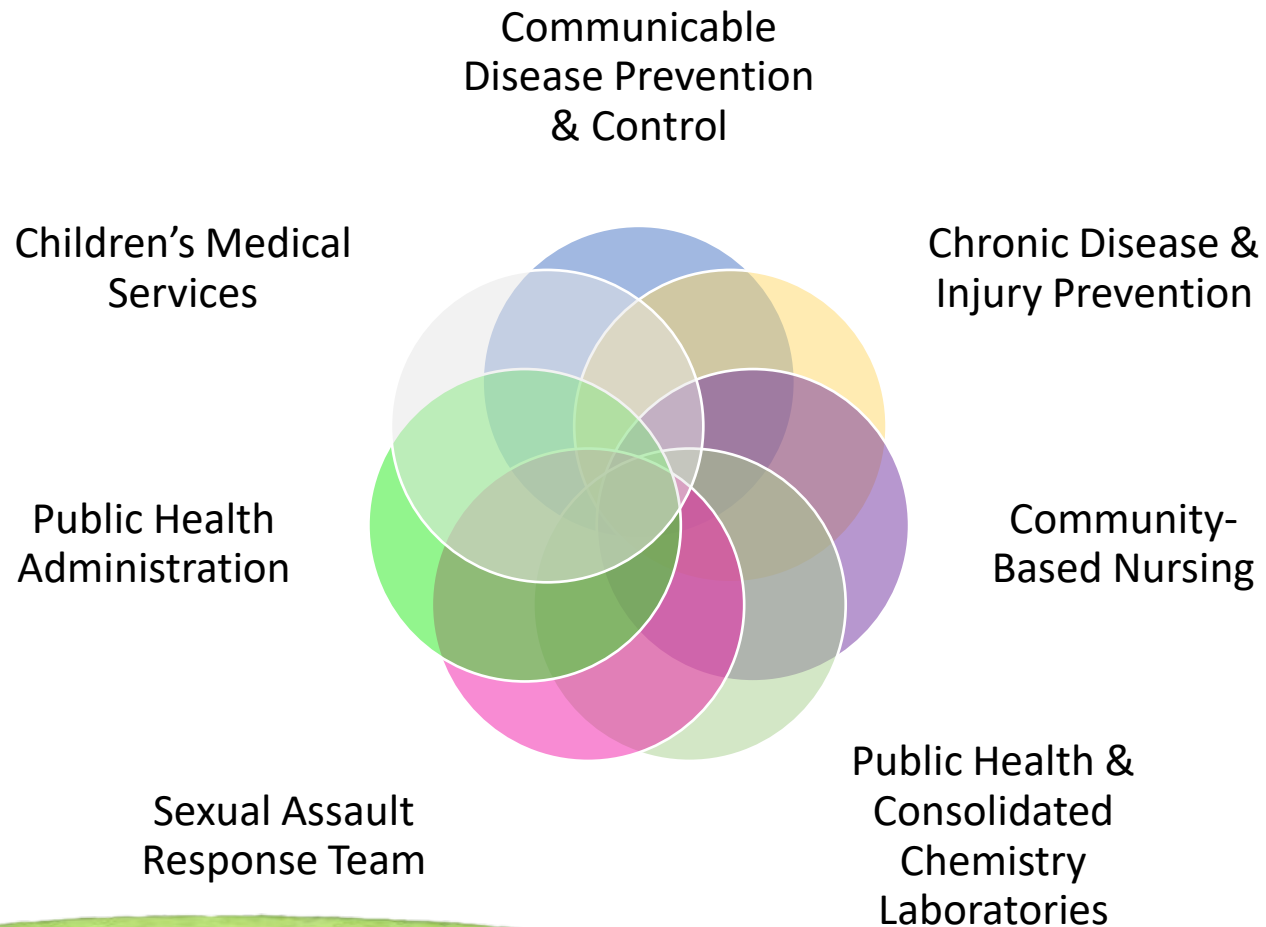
Communicable Disease Prevention & Control

Chronic Disease & Injury Prevention

Community-Based Nursing

Public Health & Consolidated Chemistry Laboratories

Sexual Assault Response Team

Public Health Administration

Children's Medical Services